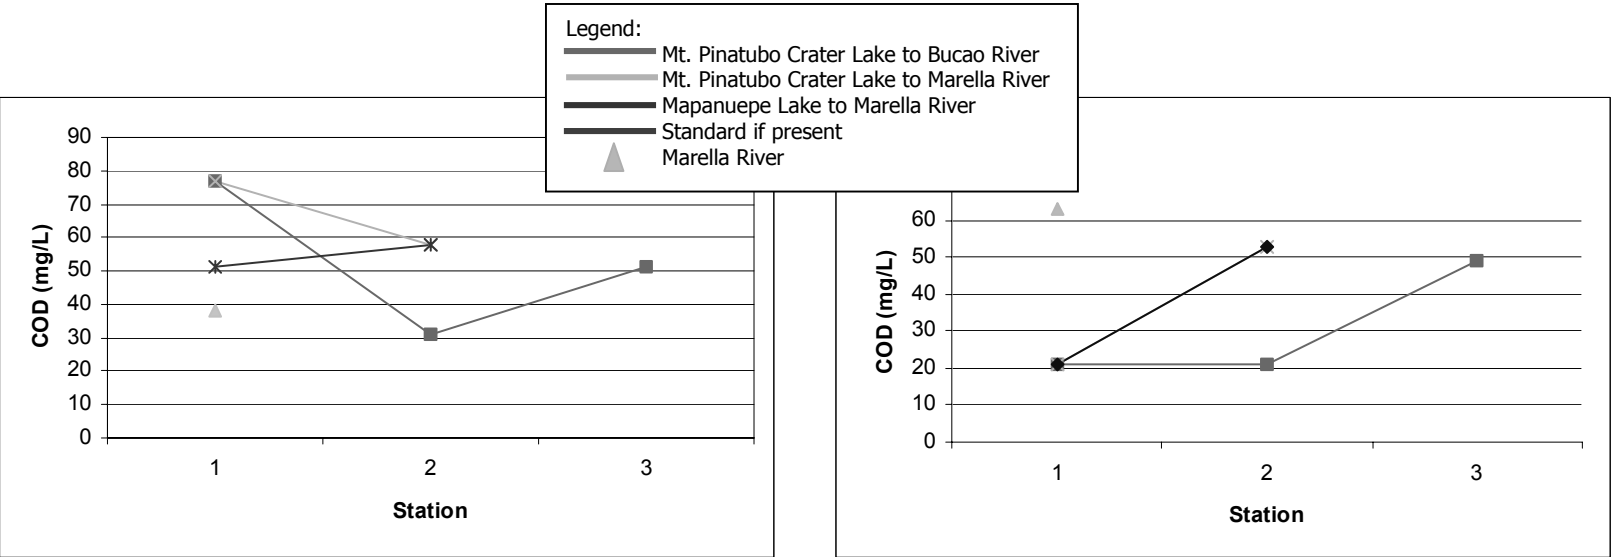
Legend:
Mt. Pinatubo Crater Lake to Bucao River
Mt. Pinatubo Crater Lake to Marella River
Mapanuepe Lake to Marella River
Standard if present
Marella River

90
80
70
60
50
40
30
20
10
0
COD (mg/L)
1
2
3
Station

60
50
40
30
20
10
0
COD (mg/L)
1
2
3
Station